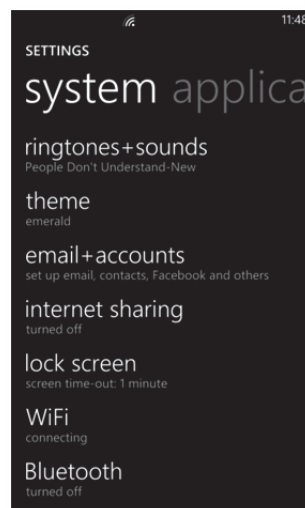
11:48

SETTINGS

system applica

ringtones+sounds
People Don't Understand-New

theme
emerald

email+accounts
set up email, contacts, Facebook and others

internet sharing
turned off

lock screen
screen time-out: 1 minute

WiFi
connecting

Bluetooth
turned off